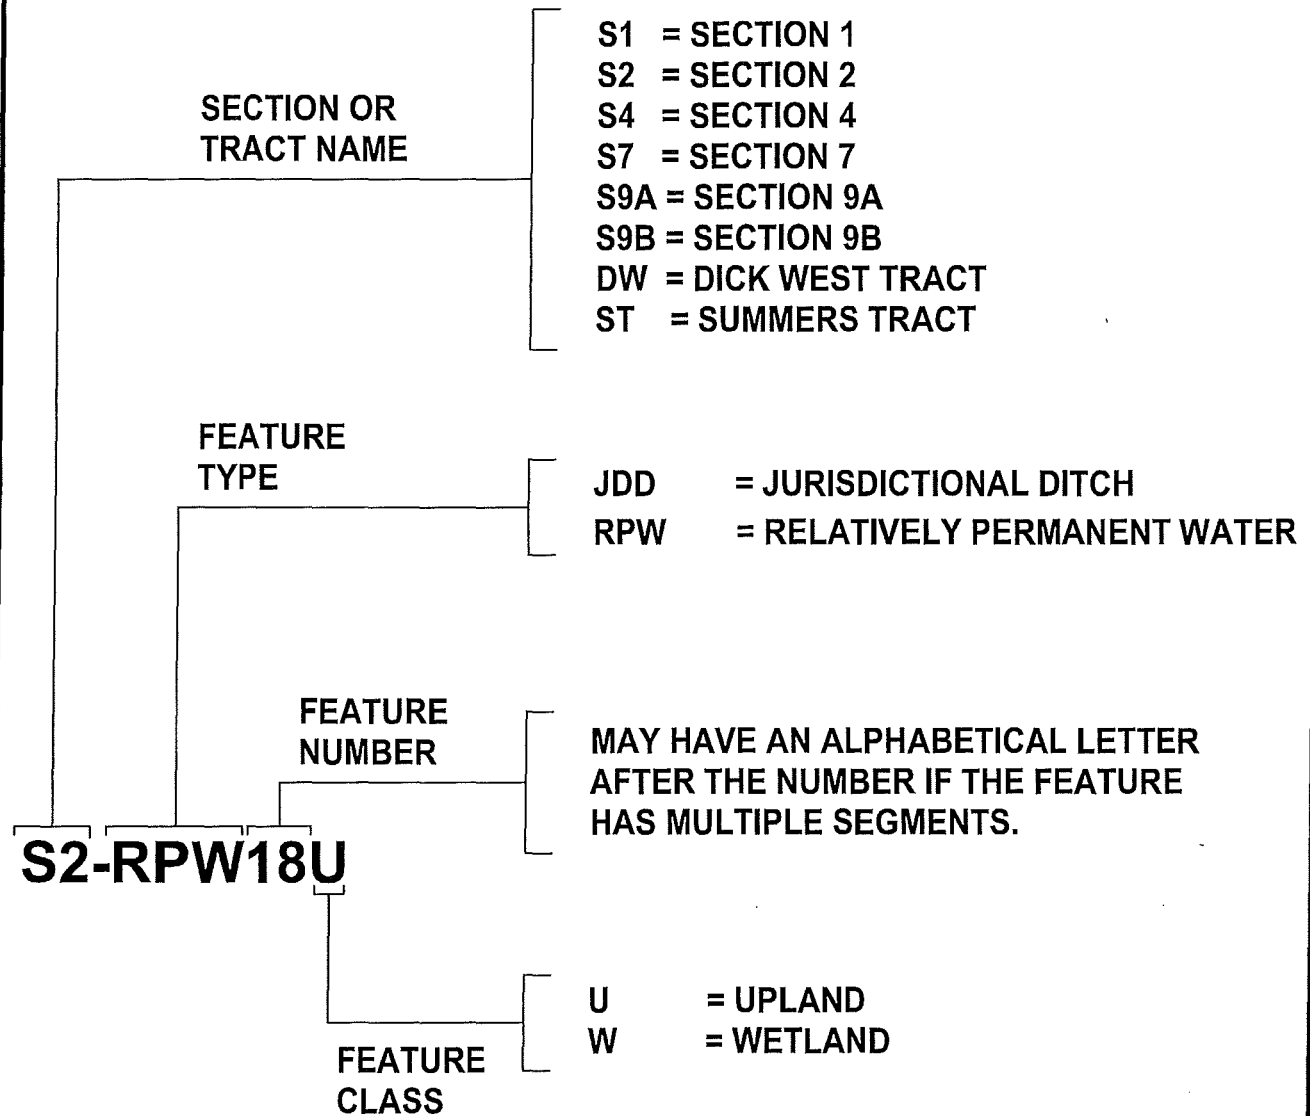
SECTION OR TRACT NAME

S1 = SECTION 1
S2 = SECTION 2
S4 = SECTION 4
S7 = SECTION 7
S9A = SECTION 9A
S9B = SECTION 9B
DW = DICK WEST TRACT
ST = SUMMERS TRACT

FEATURE TYPE

JDD = JURISDICTIONAL DITCH
RPW = RELATIVELY PERMANENT WATER

FEATURE NUMBER

MAY HAVE AN ALPHABETICAL LETTER AFTER THE NUMBER IF THE FEATURE HAS MULTIPLE SEGMENTS.

S2-RPW18U

U = UPLAND
W = WETLAND

FEATURE CLASS